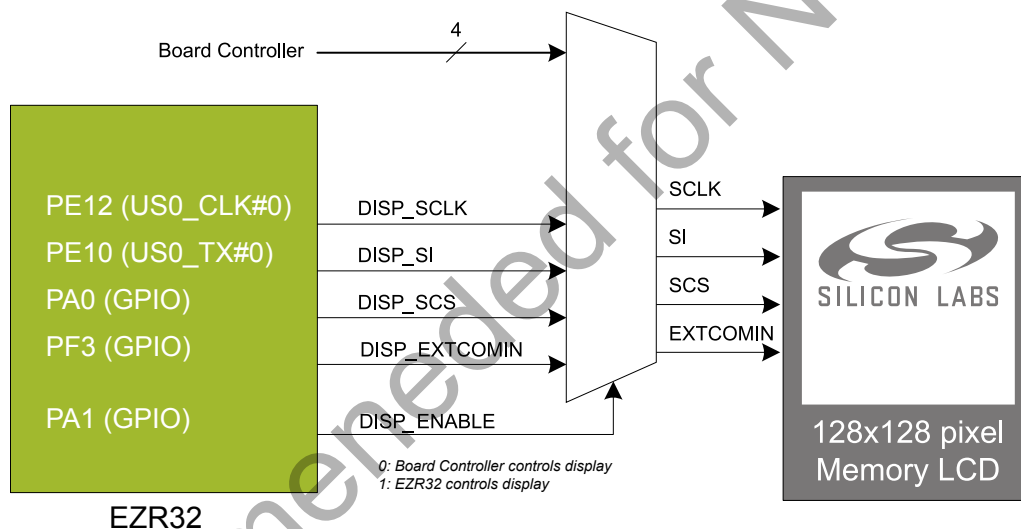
Board Controller

4

PE12 (US0_CLK#0)
PE10 (US0_TX#0)
PA0 (GPIO)
PF3 (GPIO)
PA1 (GPIO)

EZR32

DISP_SCLK
DISP_SI
DISP_SCS
DISP_EXTCOMIN
DISP_ENABLE

0: Board Controller controls display
1: EZR32 controls display

SCLK
SI
SCS
EXTCOMIN

SILICON LABS

128x128 pixel Memory LCD

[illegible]ended for N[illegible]